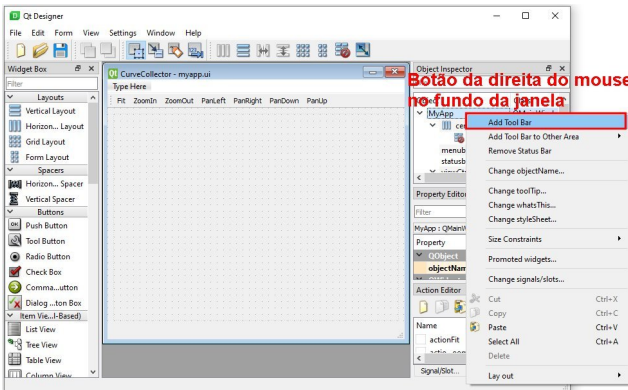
Qt Designer

File Edit Form View Settings Window Help

Widget Box

Filter

Layouts
Vertical Layout
Horizon... Layout
Grid Layout
Form Layout
Spacers
Horizon... Spacer
Vertical Spacer
Buttons
Push Button
Tool Button
Radio Button
Check Box
Comma...utton
Dialog ...ton Box
Item Vie...l-Based)
List View
Tree View
Table View
Column View

CurveCollector - myapp.ui

Type Here

Fit ZoomIn ZoomOut PanLeft PanRight PanDown PanUp

Object Inspector

Botão da direita do mouse no fundo da janela

MyApp
ce
menub
statusb

Property Editor

Filter

MyApp : QMainW

Property

QObject
objectNam

Action Editor

Name
actionFit

Signal/Slot...

Add Tool Bar
Add Tool Bar to Other Area
Remove Status Bar
Change objectName...
Change toolTip...
Change whatsThis...
Change styleSheet...
Size Constraints
Promoted widgets...
Change signals/slots...
Cut Ctrl+X
Copy Ctrl+C
Paste Ctrl+V
Select All Ctrl+A
Delete
Lay out